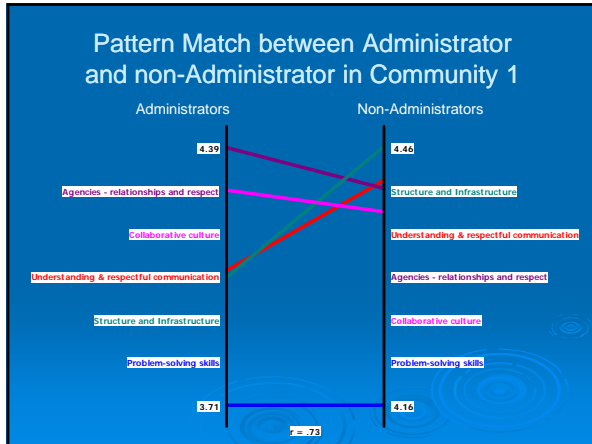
Pattern Match between Administrator and non-Administrator in Community 1

Administrators

Non-Administrators

4.39

Agencies - relationships and respect

Collaborative culture

Understanding & respectful communication

Structure and Infrastructure

Problem-solving skills

3.71

4.46

Structure and Infrastructure

Understanding & respectful communication

Agencies - relationships and respect

Collaborative culture

Problem-solving skills

4.16

r = .73